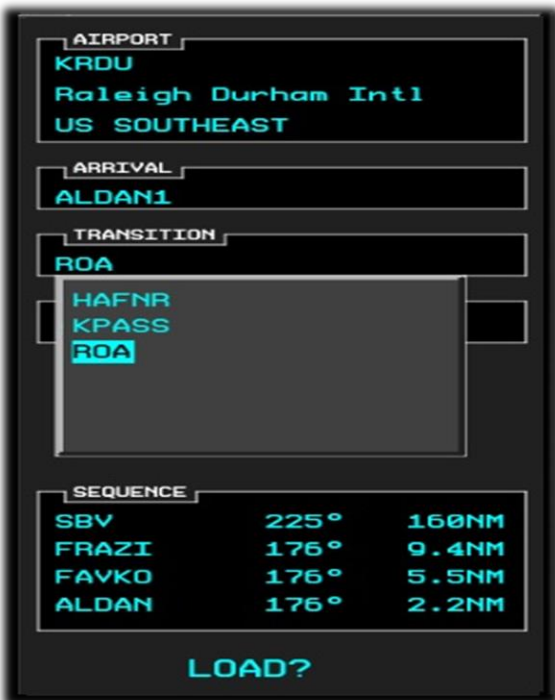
AIRPORT
KRDU
Raleigh Durham Intl
US SOUTHEAST

ARRIVAL
ALDAN1

TRANSITION
ROA

HAFNR
KPASS
ROA

SEQUENCE

| SBV | 225° | 160NM |
|---|---|---|
| FRAZI | 176° | 9.4NM |
| FAVKO | 176° | 5.5NM |
| ALDAN | 176° | 2.2NM |

LOAD?